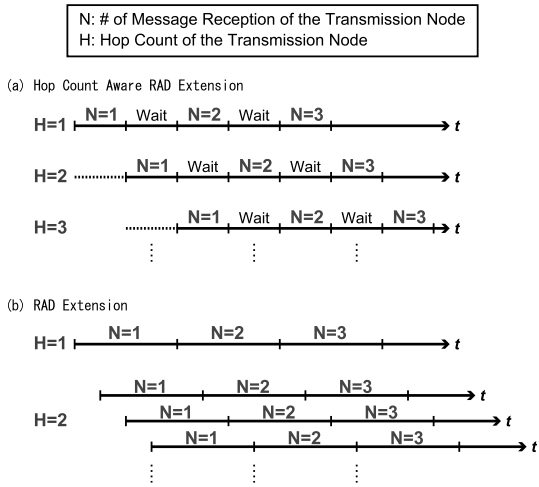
N: # of Message Reception of the Transmission Node
H: Hop Count of the Transmission Node

(a) Hop Count Aware RAD Extension

H=1 N=1 Wait N=2 Wait N=3 t

H=2 N=1 Wait N=2 Wait N=3 t

H=3 N=1 Wait N=2 Wait N=3 t

⋮ ⋮ ⋮

(b) RAD Extension

H=1 N=1 N=2 N=3 t

N=1 N=2 N=3 t
H=2 N=1 N=2 N=3 t
N=1 N=2 N=3 t

⋮ ⋮ ⋮